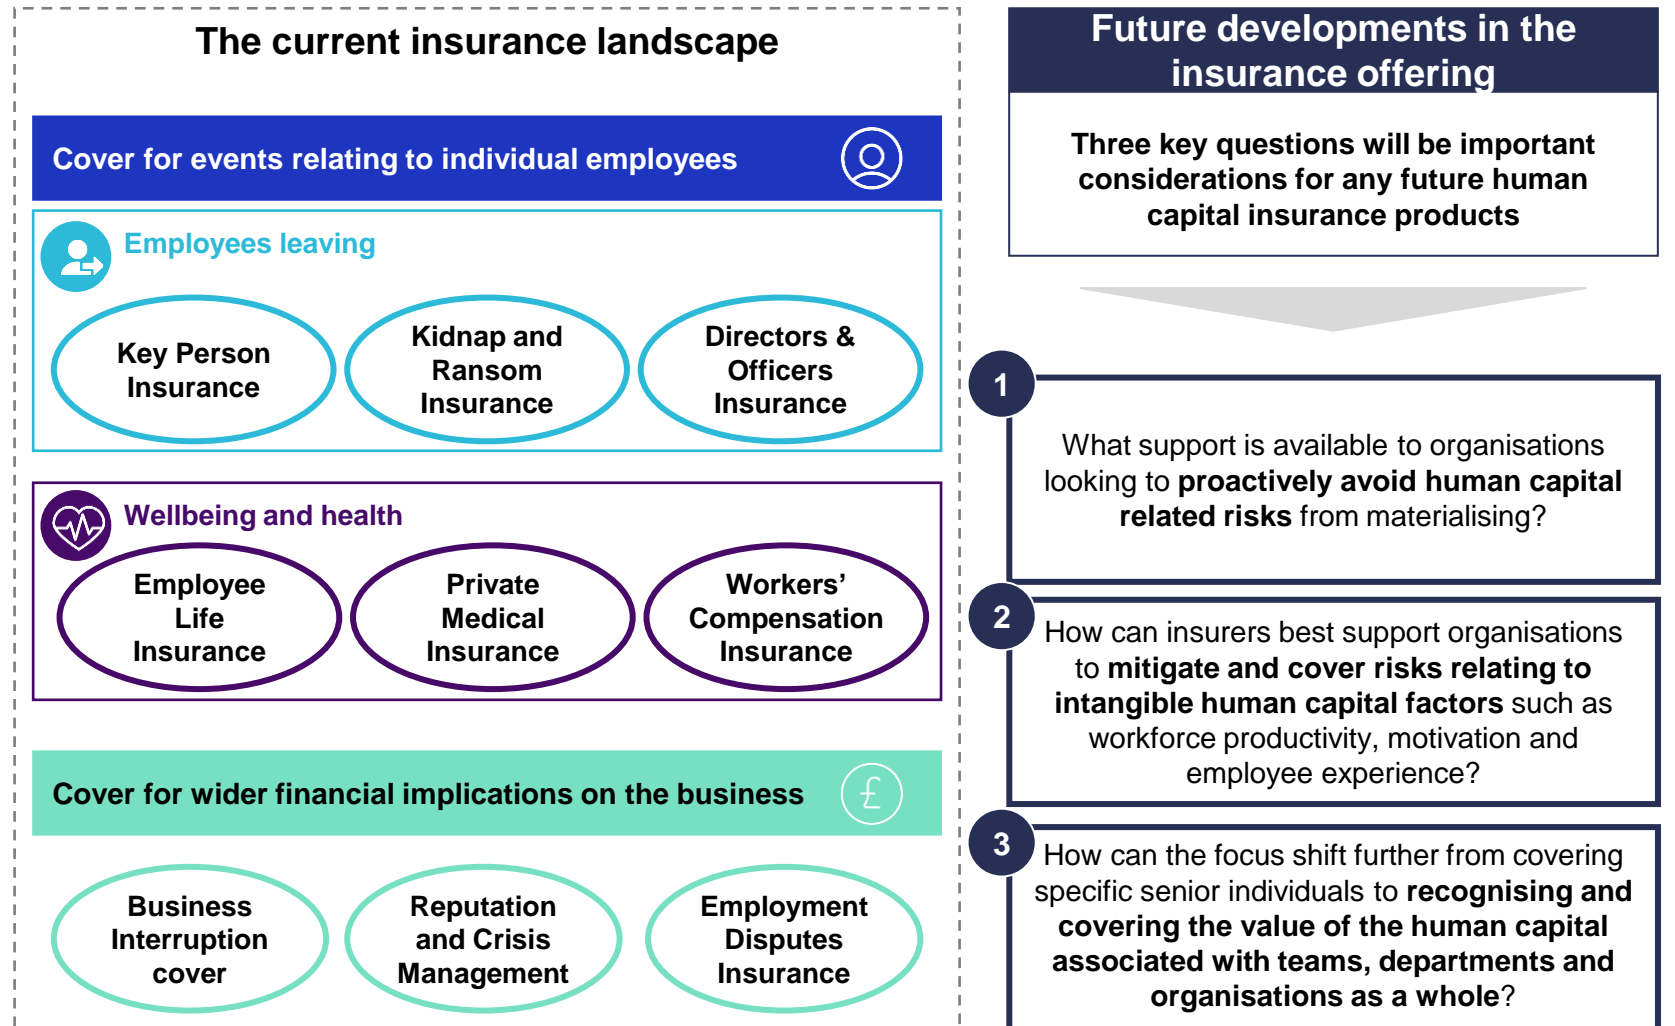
The current insurance landscape

Cover for events relating to individual employees

Employees leaving

Key Person Insurance

Kidnap and Ransom Insurance

Directors & Officers Insurance

Wellbeing and health

Employee Life Insurance

Private Medical Insurance

Workers' Compensation Insurance

Cover for wider financial implications on the business

Business Interruption cover

Reputation and Crisis Management

Employment Disputes Insurance

Future developments in the insurance offering

Three key questions will be important considerations for any future human capital insurance products

1

What support is available to organisations looking to proactively avoid human capital related risks from materialising?

2

How can insurers best support organisations to mitigate and cover risks relating to intangible human capital factors such as workforce productivity, motivation and employee experience?

3

How can the focus shift further from covering specific senior individuals to recognising and covering the value of the human capital associated with teams, departments and organisations as a whole?